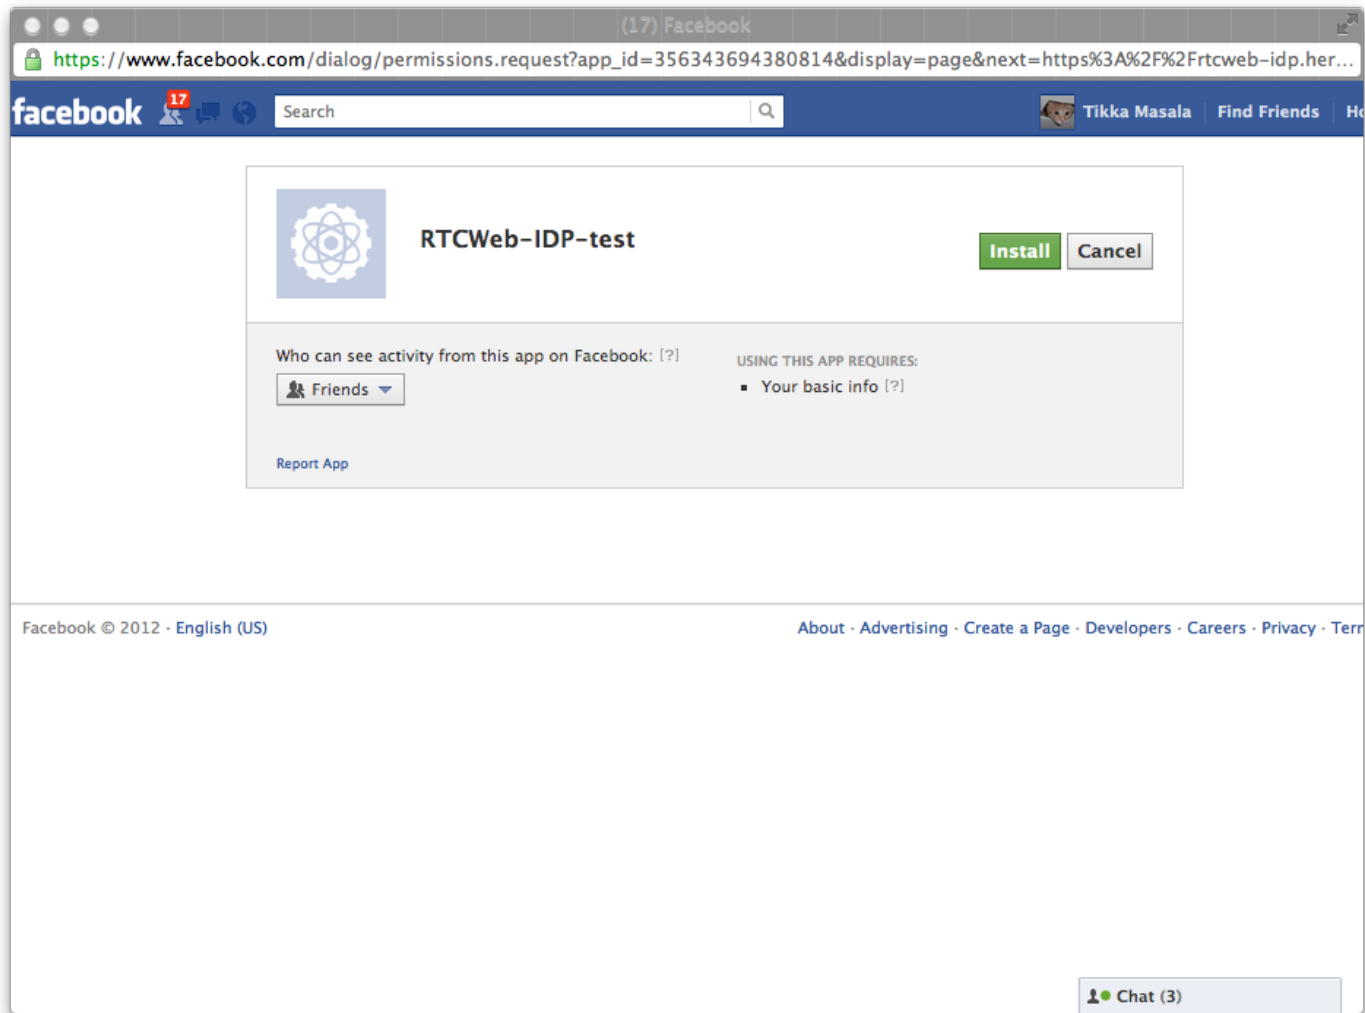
(17) Facebook

https://www.facebook.com/dialog/permissions.request?app_id=356343694380814&display=page&next=https%3A%2F%2Frtcweb-idp.her...

facebook 17 Search Tikka Masala Find Friends H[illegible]

RTCWeb-IDP-test

Install Cancel

Who can see activity from this app on Facebook: [?]

Friends

USING THIS APP REQUIRES:

- Your basic info [?]

Report App

Facebook © 2012 · English (US)

About · Advertising · Create a Page · Developers · Careers · Privacy · Ter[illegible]

Chat (3)